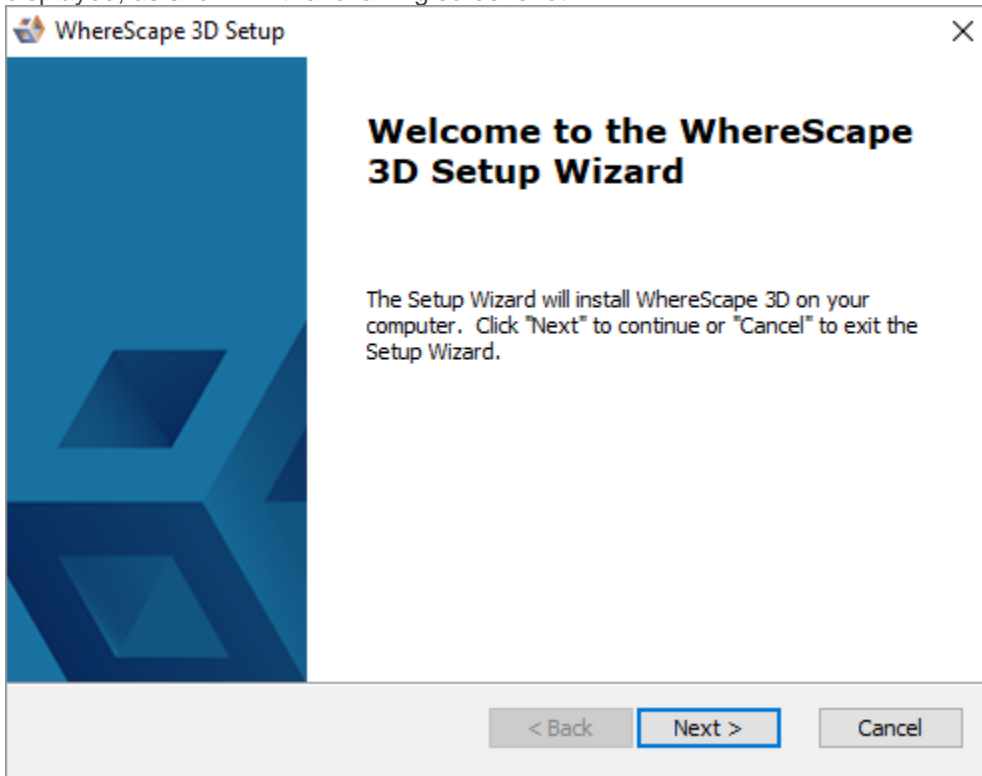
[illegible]

WhereScape 3D Setup

×

Welcome to the WhereScape 3D Setup Wizard

The Setup Wizard will install WhereScape 3D on your computer. Click "Next" to continue or "Cancel" to exit the Setup Wizard.

< Back

Next >

Cancel